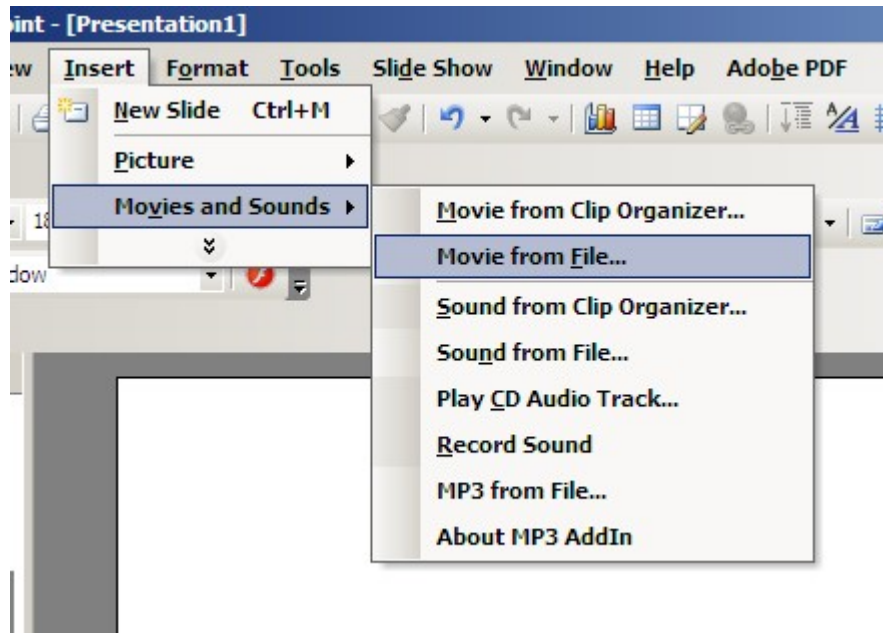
oint - [Presentation1]

ew Insert Format Tools Slide Show Window Help Adobe PDF

New Slide Ctrl+M

Picture

Movies and Sounds

18

dow

Movie from Clip Organizer...

Movie from File...

Sound from Clip Organizer...

Sound from File...

Play CD Audio Track...

Record Sound

MP3 from File...

About MP3 AddIn